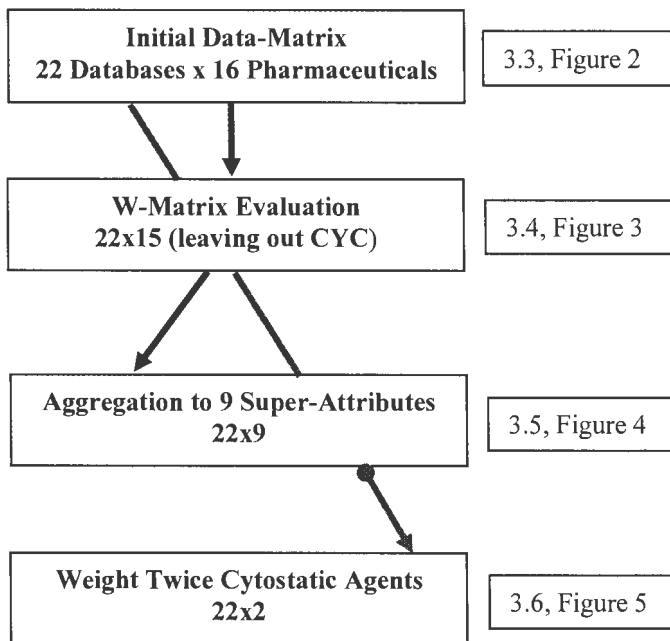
Initial Data-Matrix
22 Databases x 16 Pharmaceuticals

3.3, Figure 2

W-Matrix Evaluation
22x15 (leaving out CYC)

3.4, Figure 3

Aggregation to 9 Super-Attributes
22x9

3.5, Figure 4

Weight Twice Cytostatic Agents
22x2

3.6, Figure 5